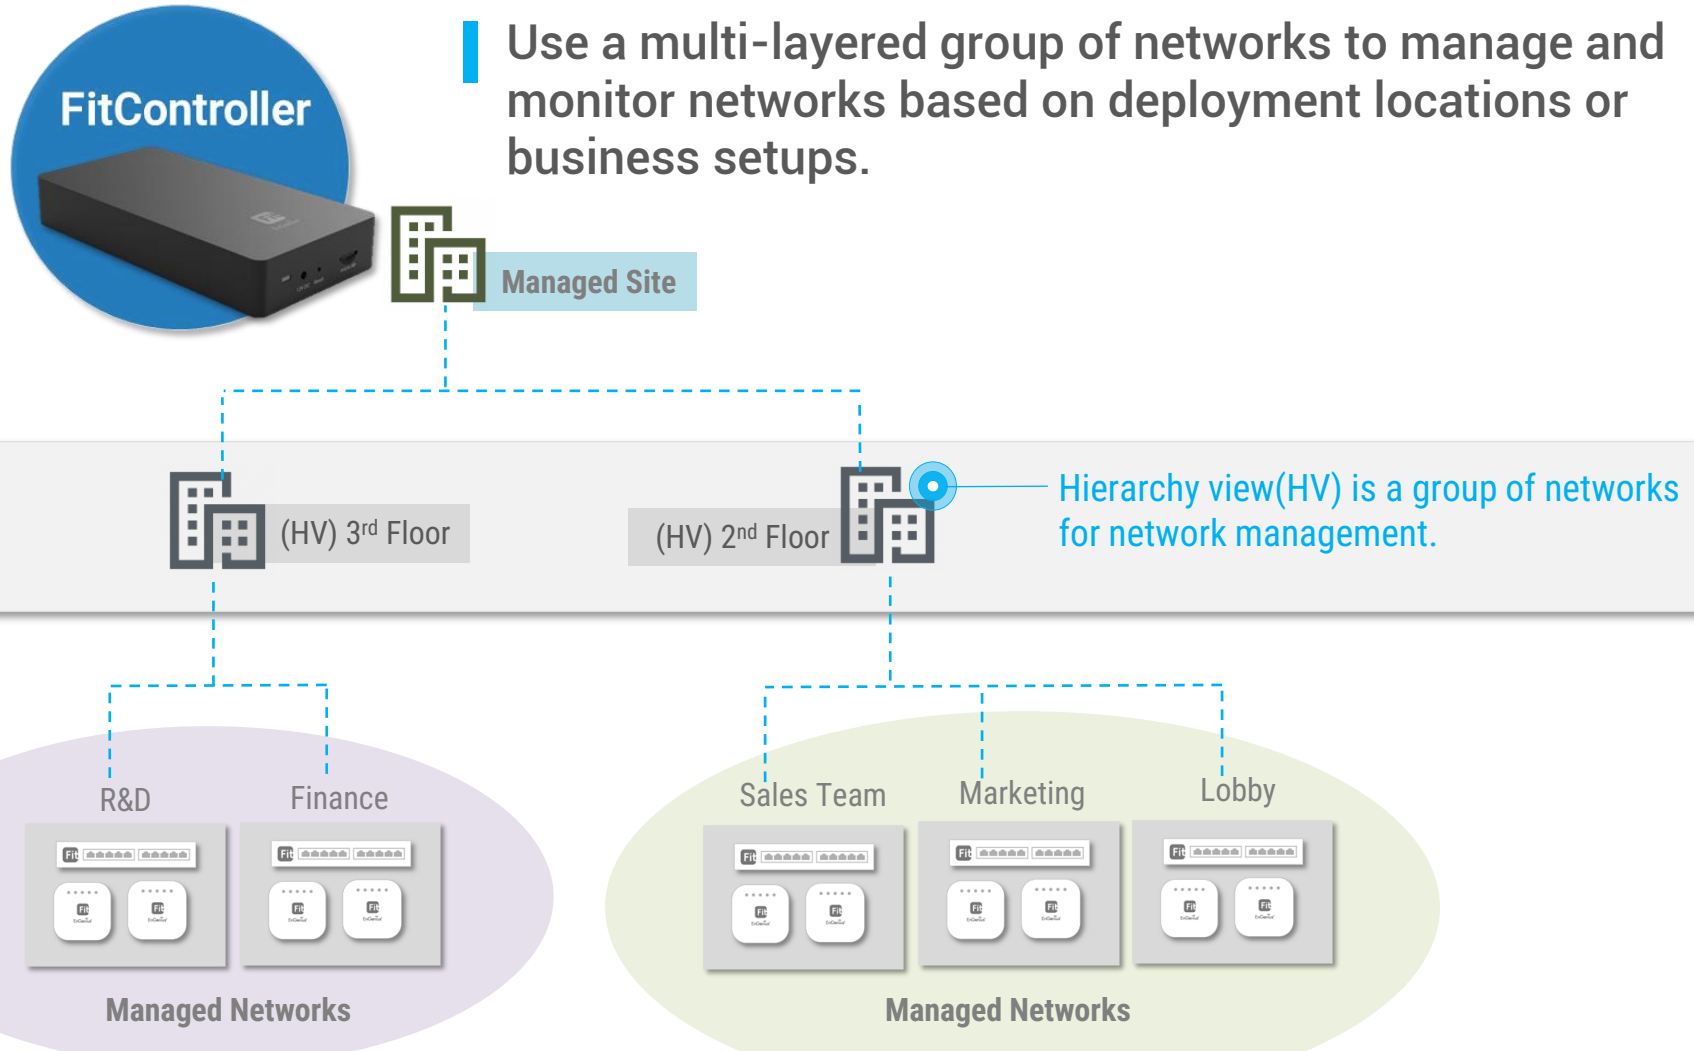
FitController

Use a multi-layered group of networks to manage and monitor networks based on deployment locations or business setups.

Managed Site

(HV) 3$^{rd}$ Floor

(HV) 2$^{nd}$ Floor

Hierarchy view(HV) is a group of networks for network management.

R&D

Finance

Sales Team

Marketing

Lobby

Managed Networks

Managed Networks